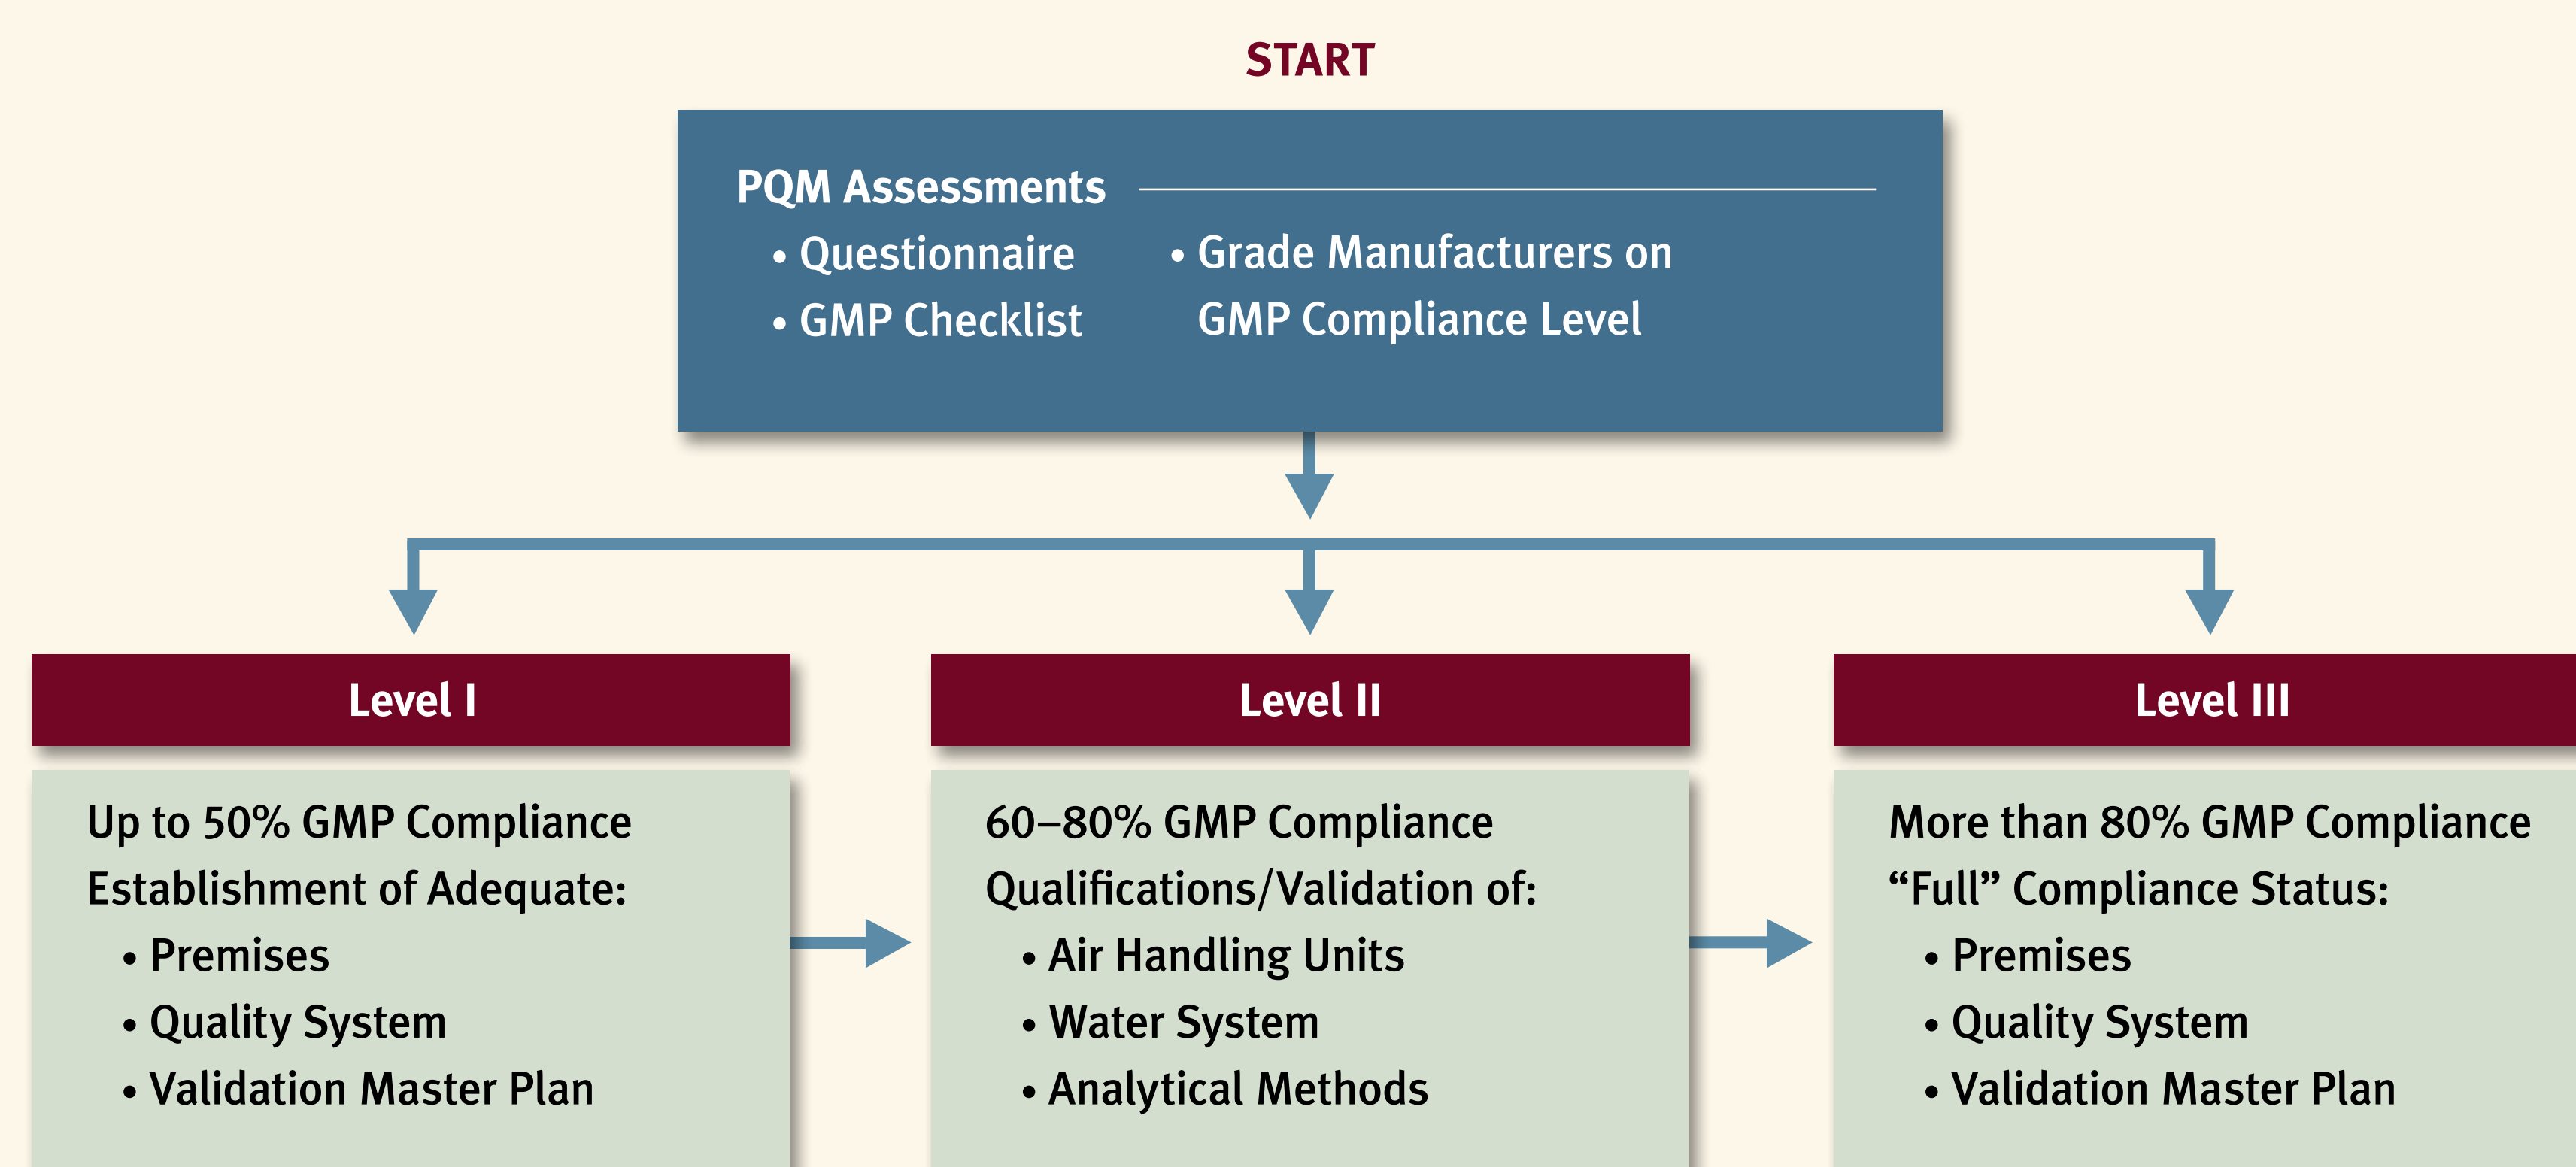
START

PQM Assessments

• Questionnaire
• GMP Checklist

• Grade Manufacturers on GMP Compliance Level

Level I

Up to 50% GMP Compliance
Establishment of Adequate:
• Premises
• Quality System
• Validation Master Plan

Level II

60–80% GMP Compliance
Qualifications/Validation of:
• Air Handling Units
• Water System
• Analytical Methods

Level III

More than 80% GMP Compliance
"Full" Compliance Status:
• Premises
• Quality System
• Validation Master Plan